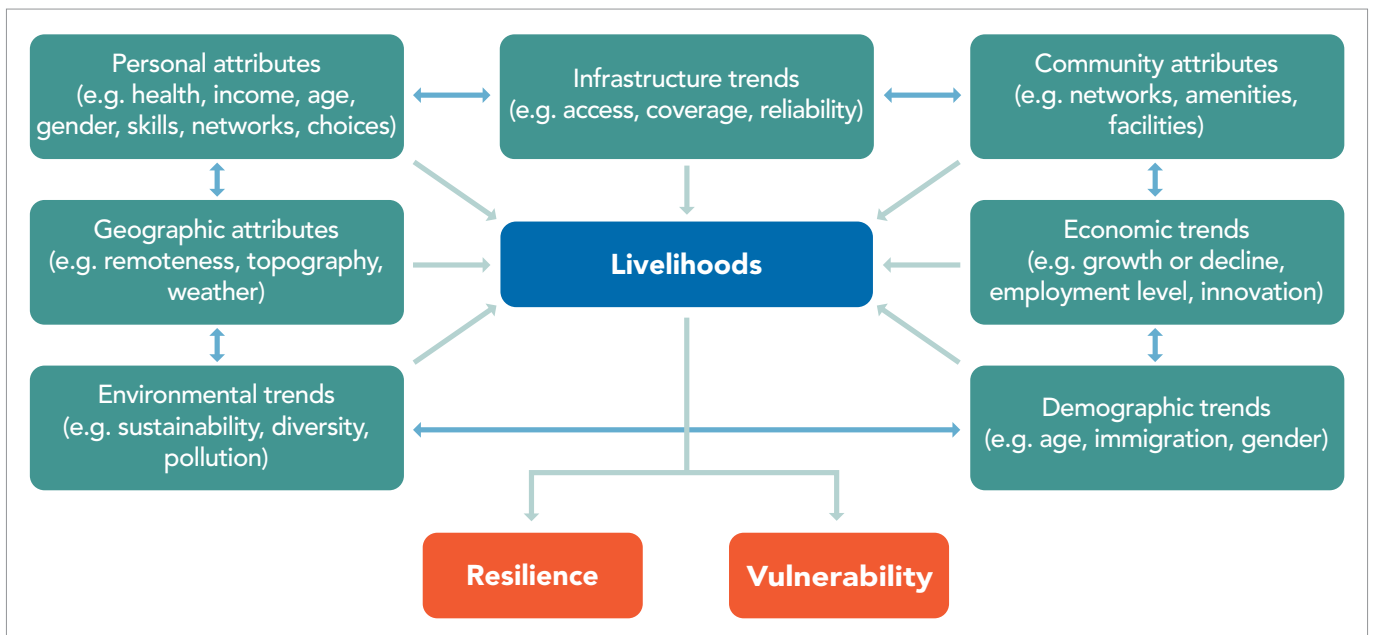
Personal attributes (e.g. health, income, age, gender, skills, networks, choices)

Infrastructure trends (e.g. access, coverage, reliability)

Community attributes (e.g. networks, amenities, facilities)

Geographic attributes (e.g. remoteness, topography, weather)

Livelihoods

Economic trends (e.g. growth or decline, employment level, innovation)

Environmental trends (e.g. sustainability, diversity, pollution)

Demographic trends (e.g. age, immigration, gender)

Resilience

Vulnerability